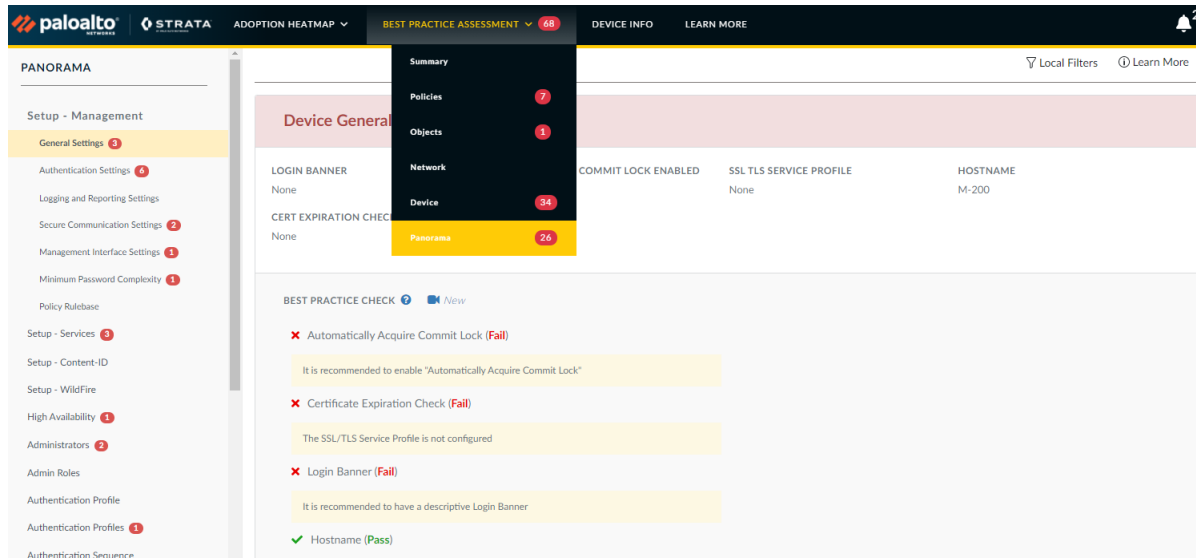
paloalto NETWORKS | STRATA ADOPTION HEATMAP BEST PRACTICE ASSESSMENT 68 DEVICE INFO LEARN MORE

PANORAMA

Setup - Management
General Settings 3
Authentication Settings 6
Logging and Reporting Settings
Secure Communication Settings 2
Management Interface Settings 1
Minimum Password Complexity 1
Policy Rulebase
Setup - Services 3
Setup - Content-ID
Setup - WildFire
High Availability 1
Administrators 2
Admin Roles
Authentication Profile
Authentication Profiles 1
Authentication Sequence

Summary
Policies 7
Objects 1
Network
Device 34
Panorama 26

Local Filters
Learn More

Device General

LOGIN BANNER
None
CERT EXPIRATION CHECK
None
COMMIT LOCK ENABLED
SSL TLS SERVICE PROFILE
None
HOSTNAME
M-200

BEST PRACTICE CHECK New

Automatically Acquire Commit Lock (Fail)
It is recommended to enable "Automatically Acquire Commit Lock"
Certificate Expiration Check (Fail)
The SSL/TLS Service Profile is not configured
Login Banner (Fail)
It is recommended to have a descriptive Login Banner
Hostname (Pass)